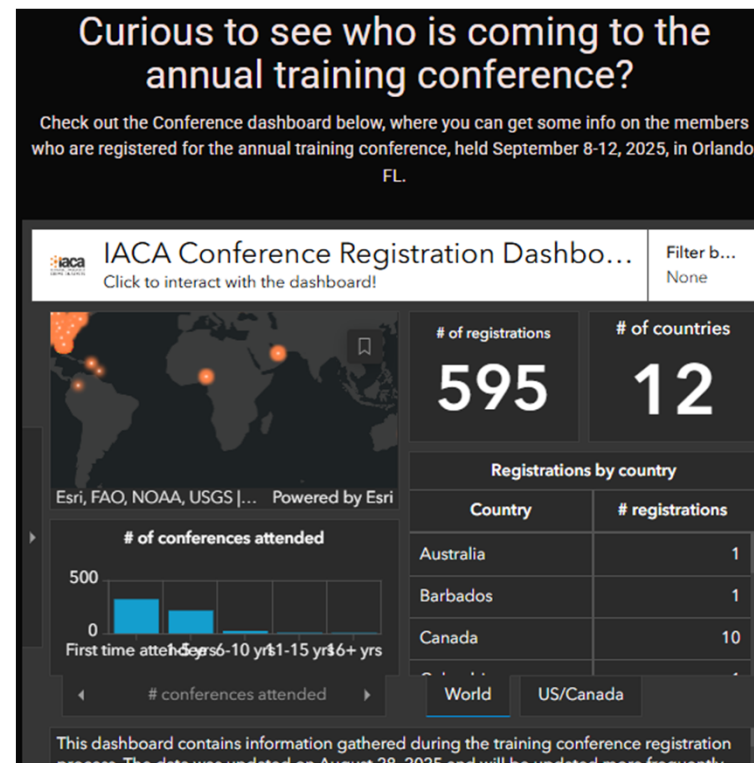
Curious to see who is coming to the annual training conference?

Check out the Conference dashboard below, where you can get some info on the members who are registered for the annual training conference, held September 8-12, 2025, in Orlando FL.

iaca

IACA Conference Registration Dashbo...

Click to interact with the dashboard!

Filter b...

None

Esri, FAO, NOAA, USGS |... Powered by Esri

# of registrations

595

# of countries

12

Registrations by country

| Country | # registrations |
|---|---|
| Australia | 1 |
| Barbados | 1 |
| Canada | 10 |
| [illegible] | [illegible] |

# of conferences attended

500

0

First time atten 1-5 yrs 6-10 yrs 11-15 yrs 16+ yrs

# conferences attended

World

US/Canada

This dashboard contains information gathered during the training conference registration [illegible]